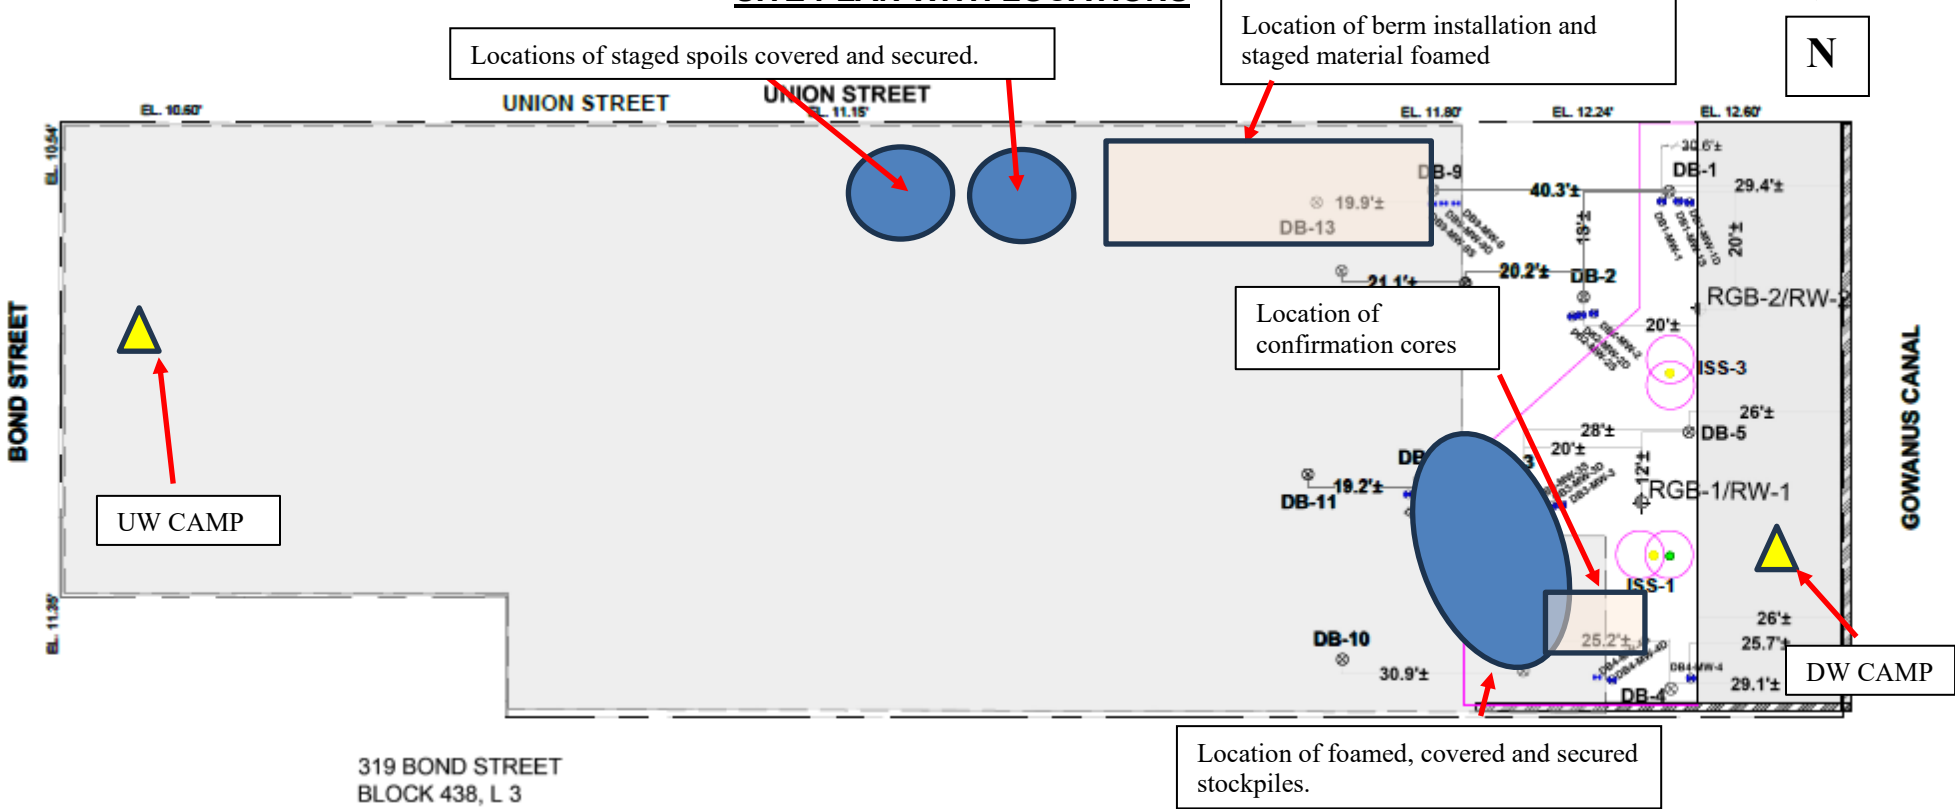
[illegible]

Locations of staged spoils covered and secured.

Location of berm installation and staged material foamed

N

EL. 10.60'

UNION STREET

UNION STREET
EL. 11.15'

EL. 11.80'

EL. 12.24'

EL. 12.60'

EL. 10.54'

BOND STREET

DB-9

19.9'±

DB-13

40.3'±

30.6'±

DB-1

29.4'±

18'±

20'±

21.1'±

20.2'±

DB-2

RGB-2/RW-2

Location of confirmation cores

20'±

ISS-3

26'±

28'±

DB-5

20'±

DB

3

DB-11

19.2'±

12'±

RGB-1/RW-1

GOWANUS CANAL

UW CAMP

ISS-1

EL. 11.35'

26'±

25.2'±

DB-10

25.7'±

30.9'±

DB-4

29.1'±

DW CAMP

319 BOND STREET
BLOCK 438, L 3

Location of foamed, covered and secured stockpiles.